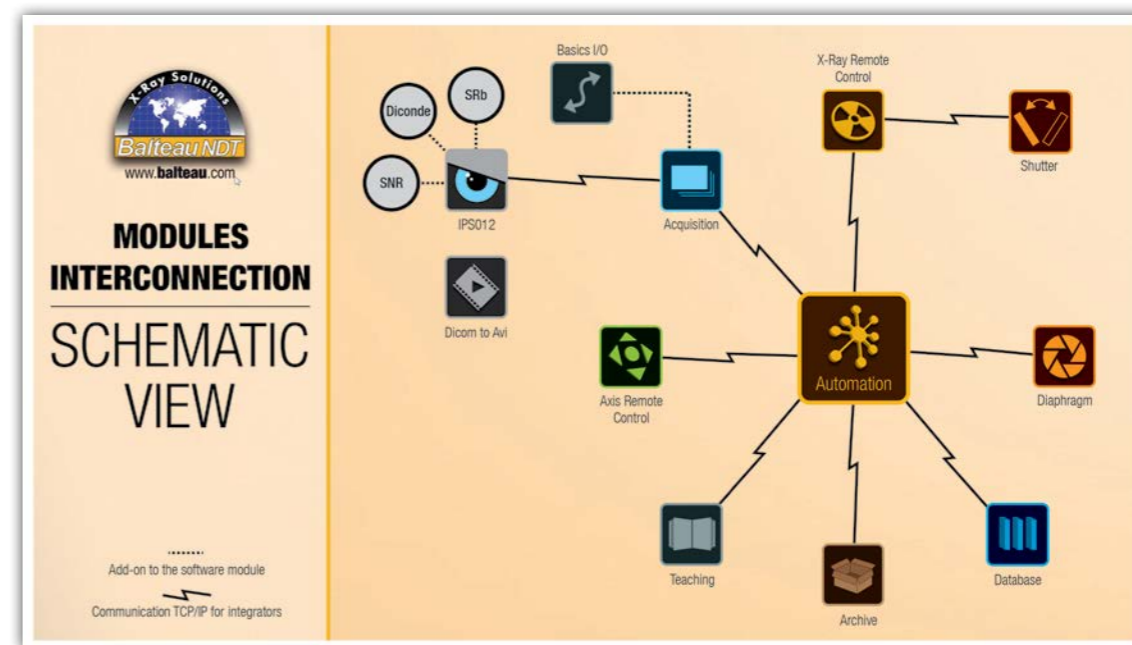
X-Ray Solutions
Balteau NDT
www.balteau.com

MODULES INTERCONNECTION

SCHEMATIC VIEW

Add-on to the software module

Communication TCP/IP for integrators

Diconde

SRb

SNR

IPS012

Dicom to Avi

Basics I/O

Acquisition

X-Ray Remote Control

Shutter

Automation

Axis Remote Control

Diaphragm

Teaching

Archive

Database